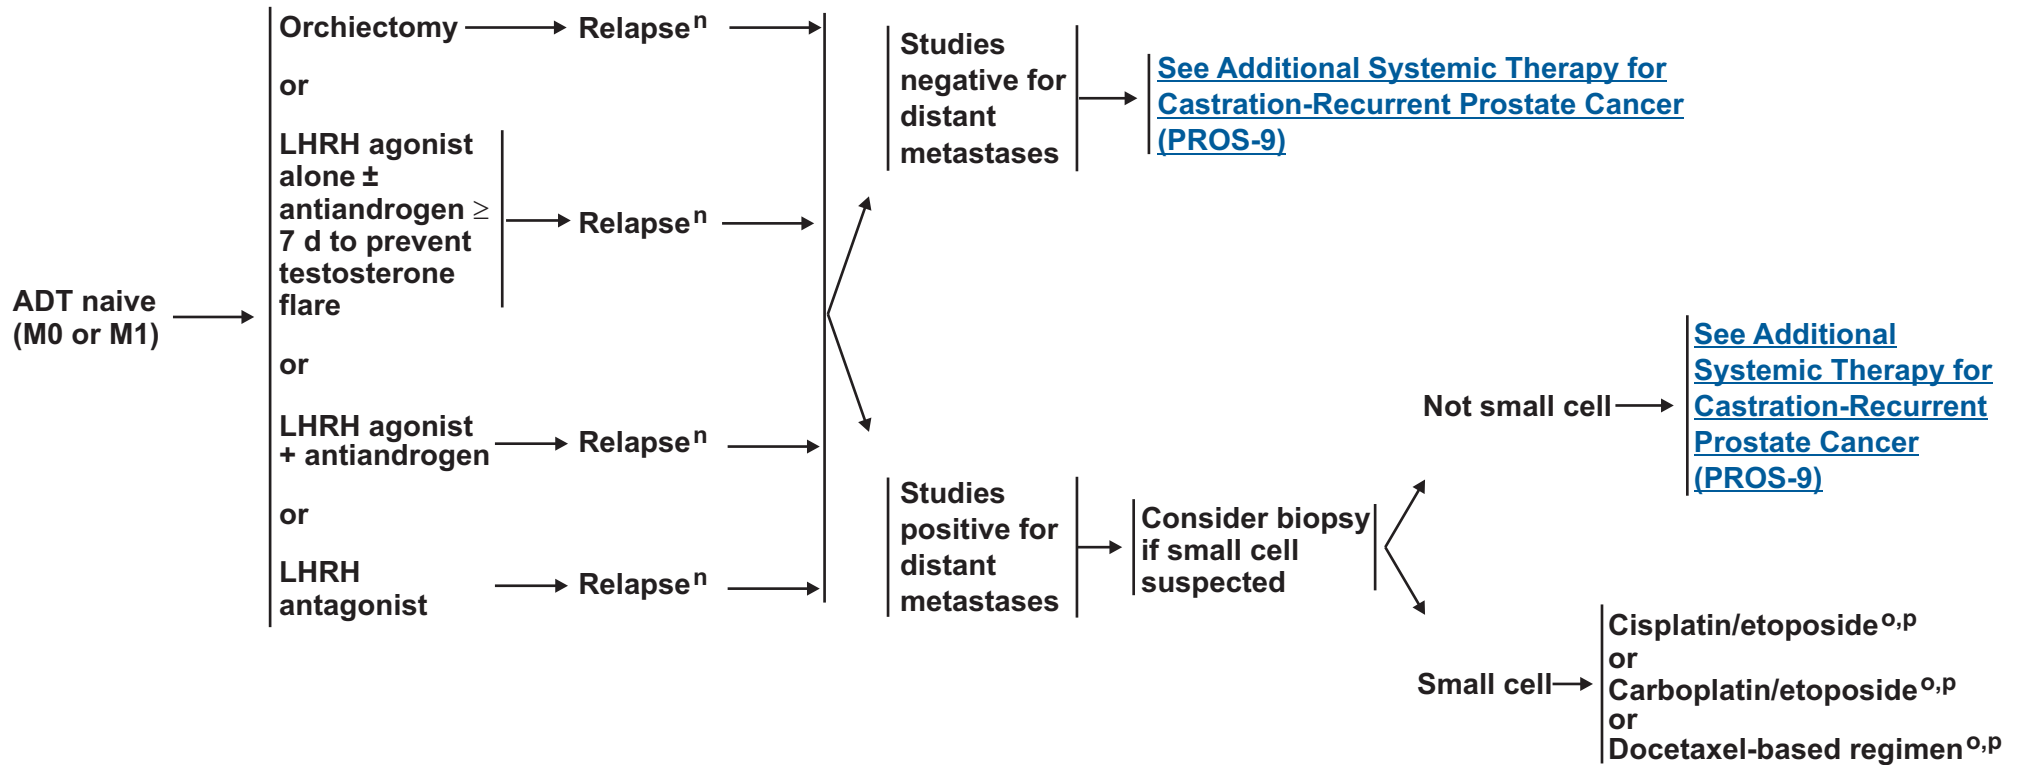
ADT naive (M0 or M1)

Orchiectomy → Relapse$^{n}$

or

LHRH agonist alone ± antiandrogen ≥ 7 d to prevent testosterone flare → Relapse$^{n}$

or

LHRH agonist + antiandrogen → Relapse$^{n}$

or

LHRH antagonist → Relapse$^{n}$

Studies negative for distant metastases → See Additional Systemic Therapy for Castration-Recurrent Prostate Cancer (PROS-9)

Studies positive for distant metastases → Consider biopsy if small cell suspected

Not small cell → See Additional Systemic Therapy for Castration-Recurrent Prostate Cancer (PROS-9)

Small cell → Cisplatin/etoposide$^{o,p}$
or
Carboplatin/etoposide$^{o,p}$
or
Docetaxel-based regimen$^{o,p}$